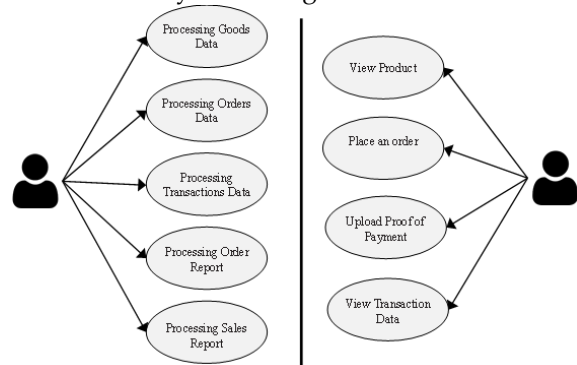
Processing Goods Data

Processing Orders Data

Processing Transactions Data

Processing Order Report

Processing Sales Report

View Product

Place an order

Upload Proof of Payment

View Transaction Data